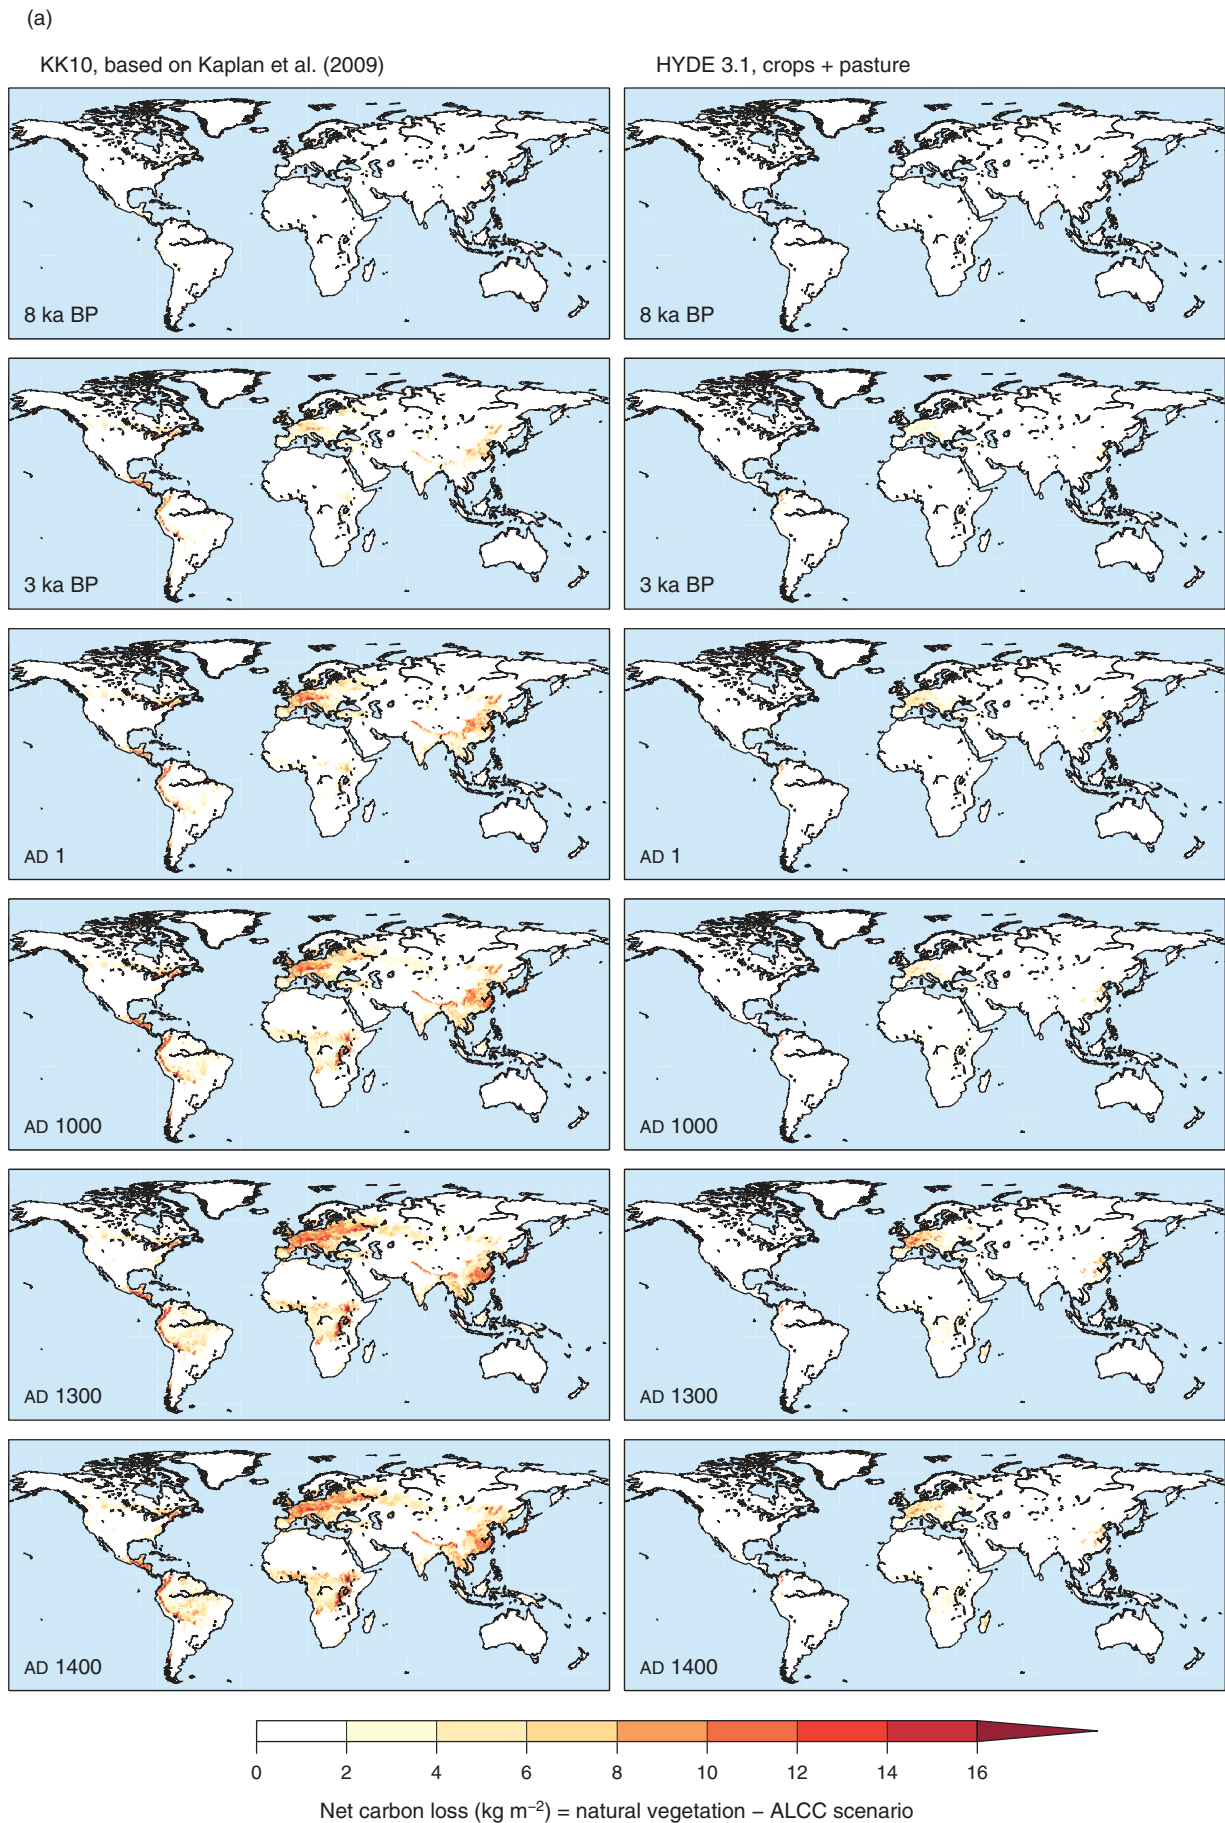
(a)

KK10, based on Kaplan et al. (2009)

8 ka BP

3 ka BP

AD 1

AD 1000

AD 1300

AD 1400

HYDE 3.1, crops + pasture

8 ka BP

3 ka BP

AD 1

AD 1000

AD 1300

AD 1400

0 2 4 6 8 10 12 14 16

Net carbon loss (kg $m^{-2}$) = natural vegetation – ALCC scenario